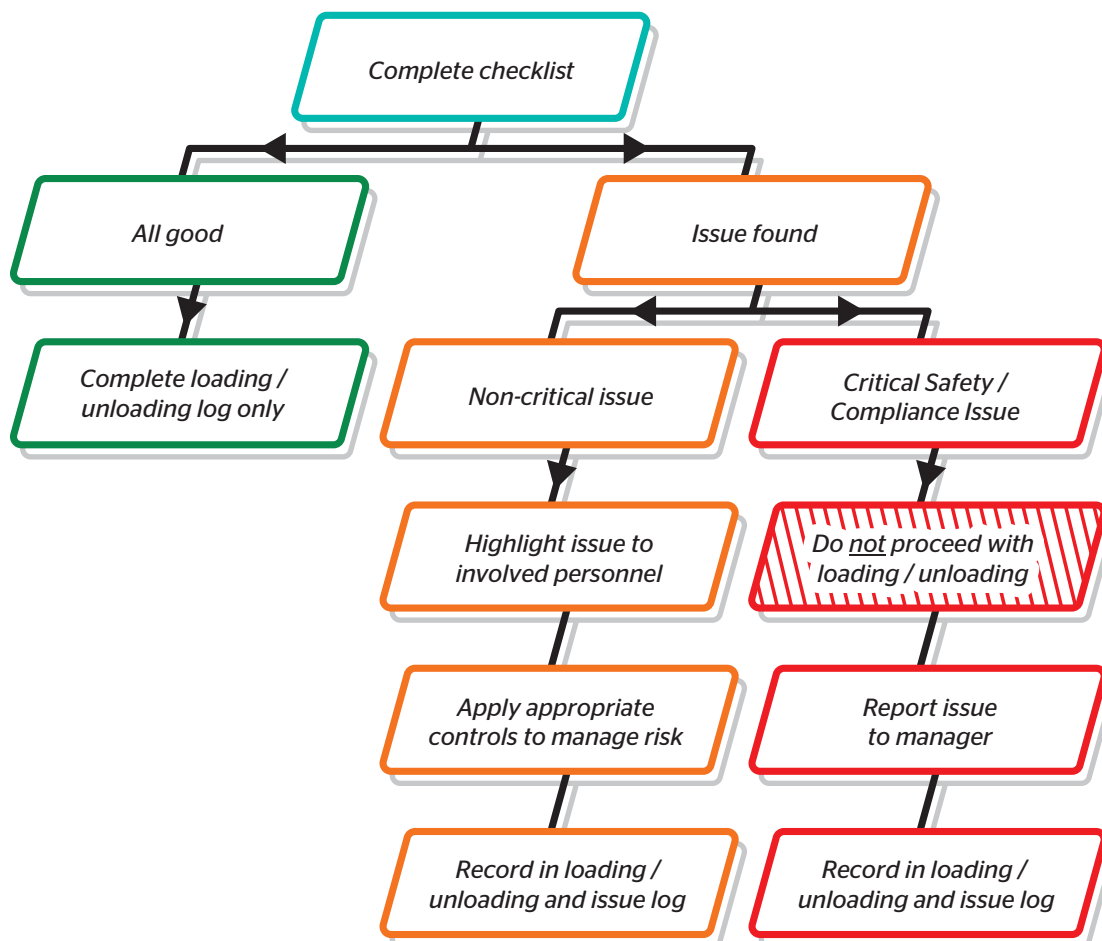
Complete checklist

All good

Complete loading / unloading log only

Issue found

Non-critical issue

Highlight issue to involved personnel

Apply appropriate controls to manage risk

Record in loading / unloading and issue log

Critical Safety / Compliance Issue

Do not proceed with loading / unloading

Report issue to manager

Record in loading / unloading and issue log